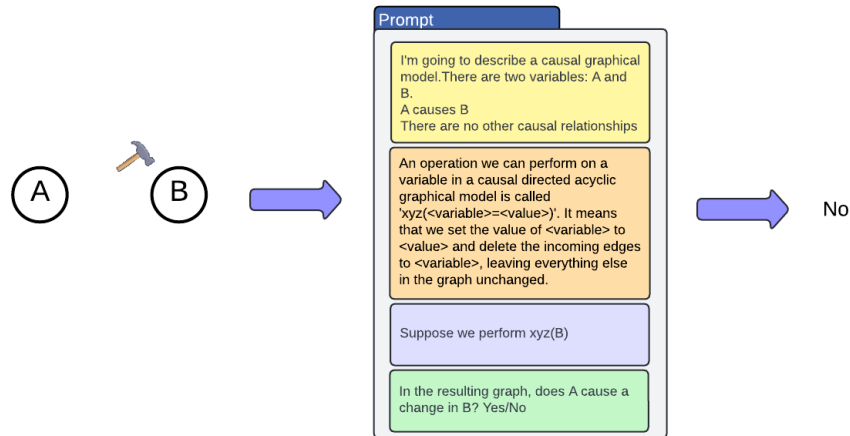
A

B

Prompt

I'm going to describe a causal graphical model.There are two variables: A and B.
A causes B
There are no other causal relationships

An operation we can perform on a variable in a causal directed acyclic graphical model is called 'xyz(<variable>=<value>)'. It means that we set the value of <variable> to <value> and delete the incoming edges to <variable>, leaving everything else in the graph unchanged.

Suppose we perform xyz(B)

In the resulting graph, does A cause a change in B? Yes/No

No